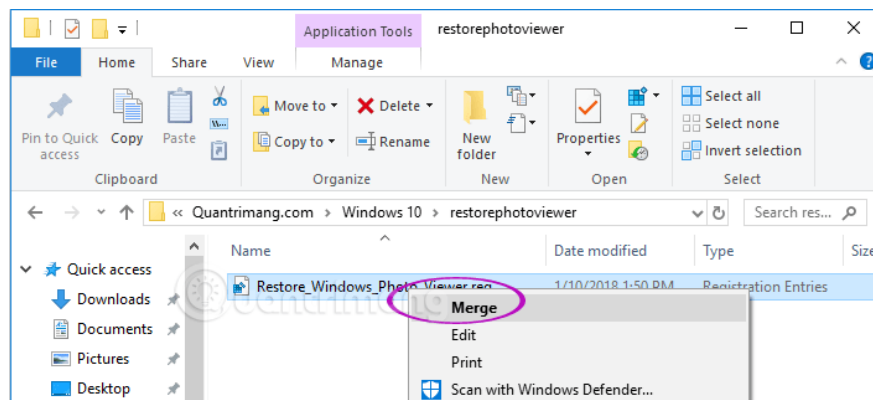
Application Tools restorephotoviewer

File Home Share View Manage

Pin to Quick access Copy Paste

Clipboard

Move to ▾ Delete ▾

Copy to ▾ Rename

Organize

New folder

New

Properties

Open

Select all

Select none

Invert selection

Select

« Quantrimang.com › Windows 10 › restorephotoviewer

Search res...

Name Date modified Type Size

Quick access

Downloads

Documents

Pictures

Desktop

Restore_Windows_Photo_Viewer.reg 1/10/2018 1:50 PM Registration Entries

Merge

Edit

Print

Scan with Windows Defender...